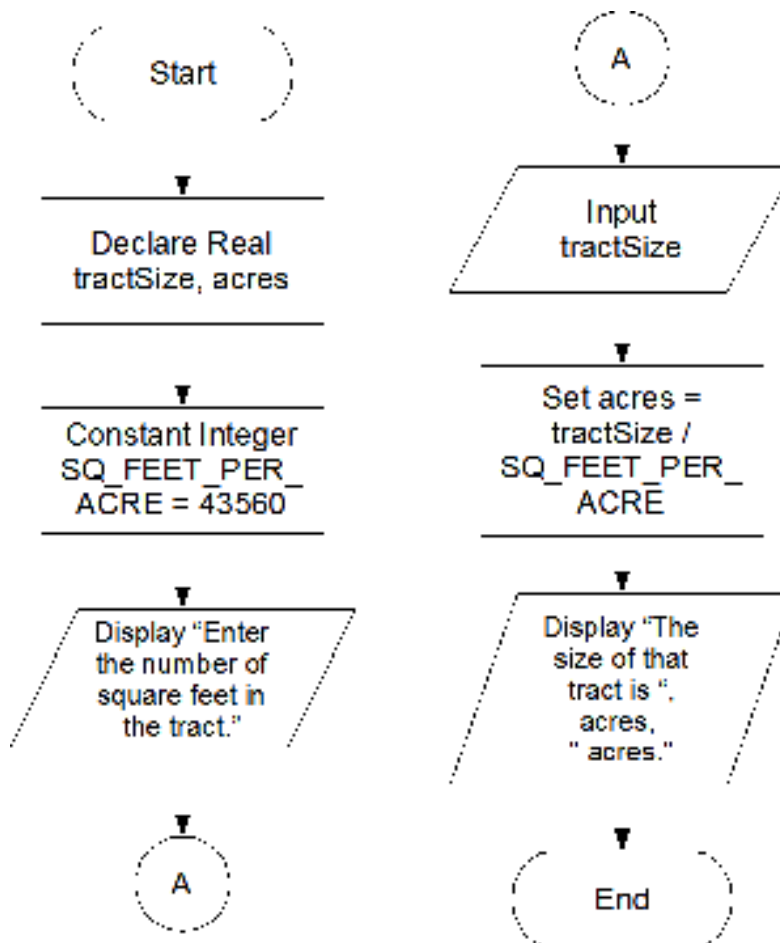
Start

Declare Real tractSize, acres

Constant Integer SQ_FEET_PER_ACRE = 43560

Display "Enter the number of square feet in the tract."

A

A

Input tractSize

Set acres = tractSize / SQ_FEET_PER_ACRE

Display "The size of that tract is ", acres, " acres."

End